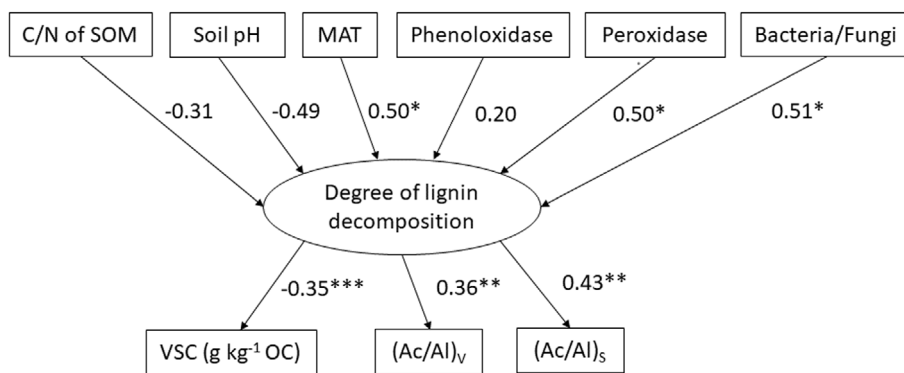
C/N of SOM

Soil pH

MAT

Phenoloxidase

Peroxidase

Bacteria/Fungi

-0.31

-0.49

0.50*

0.20

0.50*

0.51*

Degree of lignin decomposition

-0.35***

0.36**

0.43**

VSC (g kg$^{-1}$ OC)

(Ac/Al)$_V$

(Ac/Al)$_S$